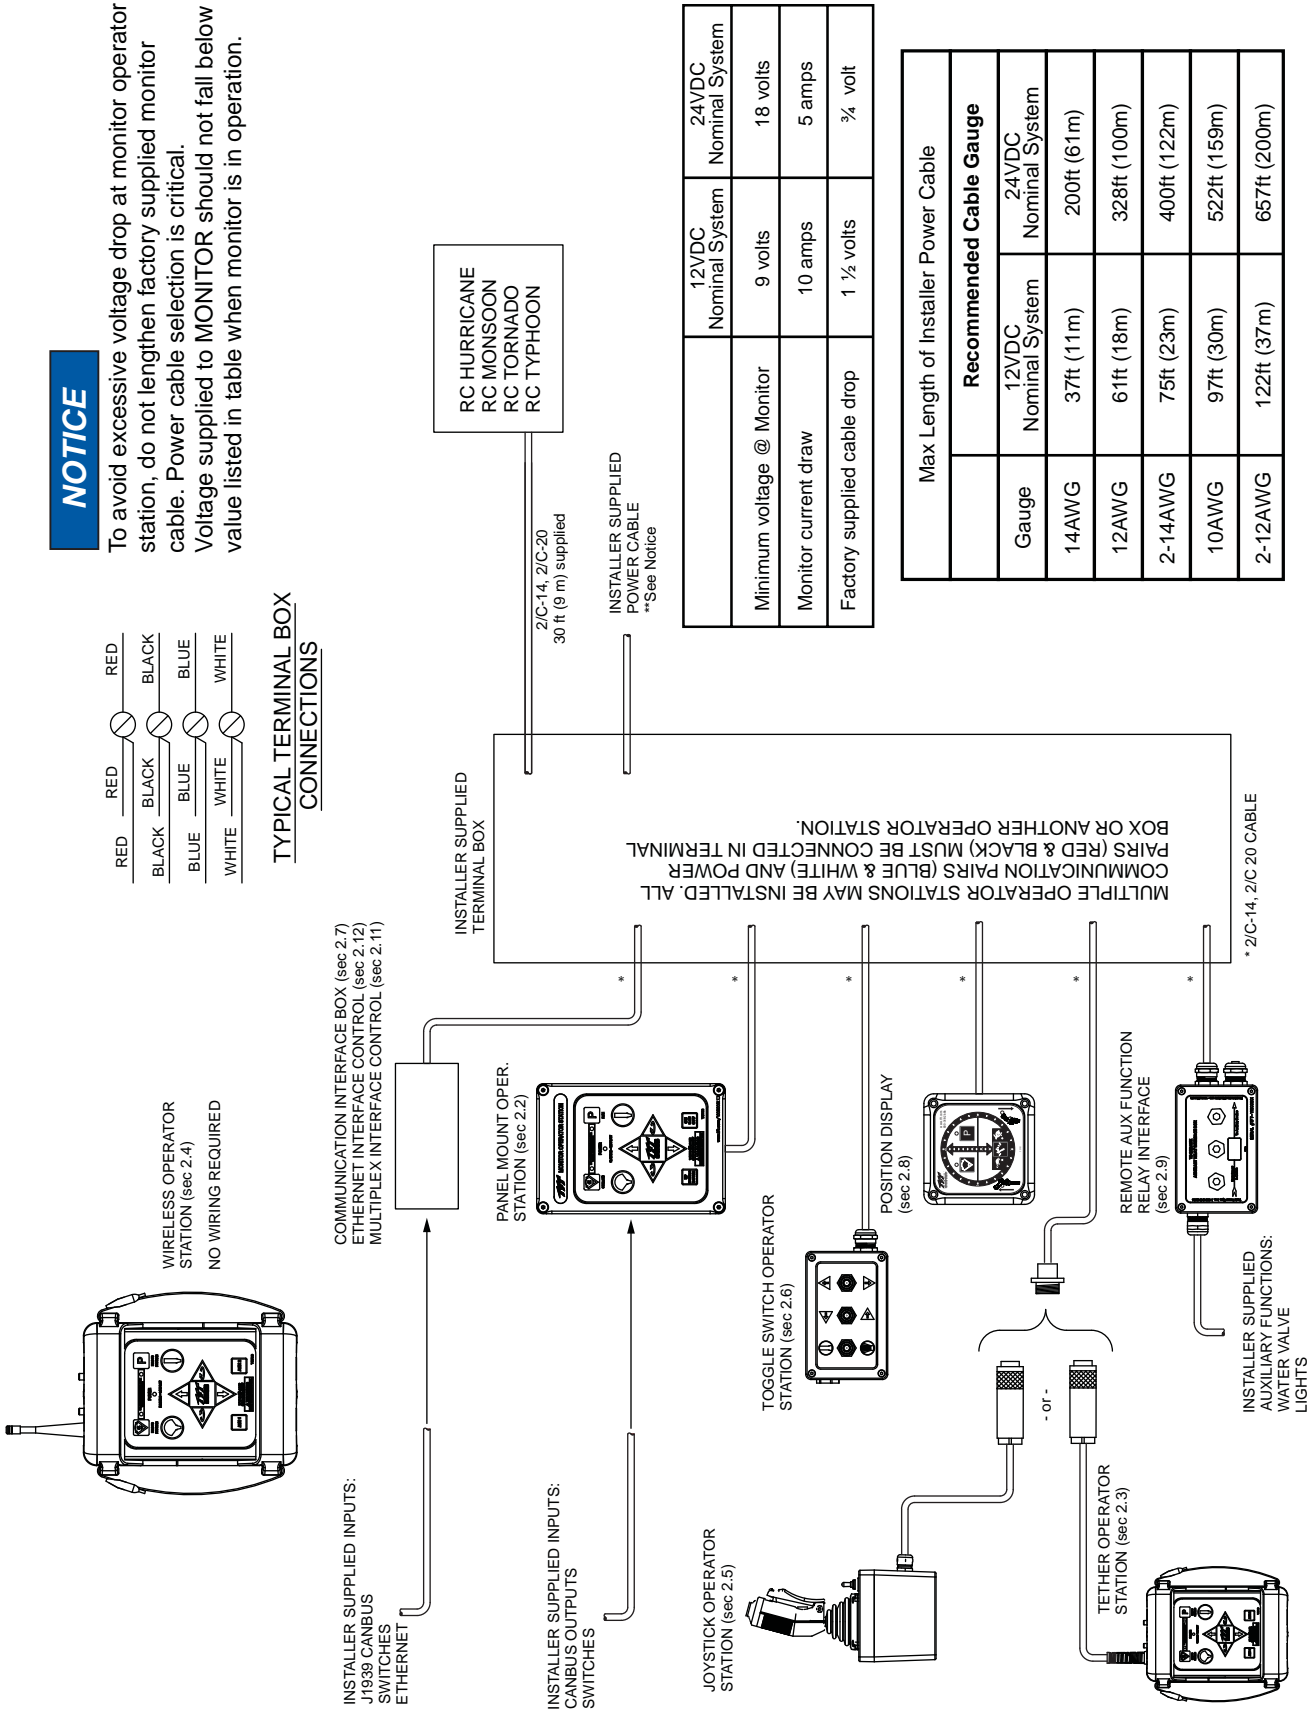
NOTICE

To avoid excessive voltage drop at monitor operator station, do not lengthen factory supplied monitor cable. Power cable selection is critical. Voltage supplied to MONITOR should not fall below value listed in table when monitor is in operation.

| | 12VDC Nominal System | 24VDC Nominal System |
|---|---|---|
| Minimum voltage @ Monitor | 9 volts | 18 volts |
| Monitor current draw | 10 amps | 5 amps |
| Factory supplied cable drop | 1 ½ volts | ¾ volt |

Max Length of Installer Power Cable

| Gauge | Recommended Cable Gauge 12VDC Nominal System | 24VDC Nominal System |
|---|---|---|
| 14AWG | 37ft (11m) | 200ft (61m) |
| 12AWG | 61ft (18m) | 328ft (100m) |
| 2-14AWG | 75ft (23m) | 400ft (122m) |
| 10AWG | 97ft (30m) | 522ft (159m) |
| 2-12AWG | 122ft (37m) | 657ft (200m) |

RED RED RED
BLACK BLACK BLACK
BLUE BLUE BLUE
WHITE WHITE WHITE

TYPICAL TERMINAL BOX CONNECTIONS

RC HURRICANE
RC MONSOON
RC TORNADO
RC TYPHOON

2/C-14, 2/C-20
30 ft (9 m) supplied

INSTALLER SUPPLIED POWER CABLE
**See Notice

INSTALLER SUPPLIED TERMINAL BOX

MULTIPLE OPERATOR STATIONS MAY BE INSTALLED. ALL COMMUNICATION PAIRS (BLUE & WHITE) AND POWER PAIRS (RED & BLACK) MUST BE CONNECTED IN TERMINAL BOX OR ANOTHER OPERATOR STATION.

* 2/C-14, 2/C 20 CABLE

* * * * * *

WIRELESS OPERATOR STATION (sec 2.4)
NO WIRING REQUIRED

COMMUNICATION INTERFACE BOX (sec 2.7)
ETHERNET INTERFACE CONTROL (sec 2.12)
MULTIPLEX INTERFACE CONTROL (sec 2.11)

PANEL MOUNT OPER. STATION (sec 2.2)

POSITION DISPLAY (sec 2.8)

TOGGLE SWITCH OPERATOR STATION (sec 2.6)

REMOTE AUX FUNCTION RELAY INTERFACE (sec 2.9)

INSTALLER SUPPLIED INPUTS:
J1939 CANBUS
SWITCHES
ETHERNET

INSTALLER SUPPLIED INPUTS:
CANBUS OUTPUTS
SWITCHES

JOYSTICK OPERATOR STATION (sec 2.5)

- or -

TETHER OPERATOR STATION (sec 2.3)

INSTALLER SUPPLIED AUXILIARY FUNCTIONS:
WATER VALVE
LIGHTS